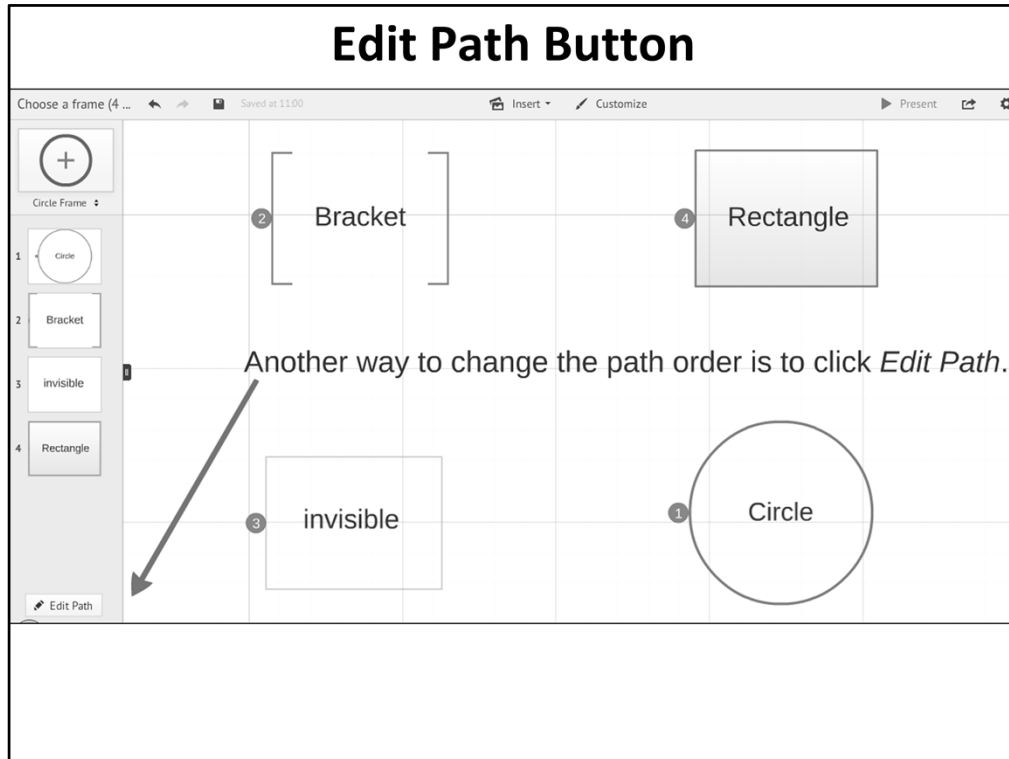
Edit Path Button

Choose a frame (4 ... Saved at 11:00 Insert ▾ Customize Present

Circle Frame ⬍

1 Circle

2 Bracket

3 invisible

4 Rectangle

Edit Path

2 Bracket

4 Rectangle

Another way to change the path order is to click *Edit Path*.

3 invisible

1 Circle